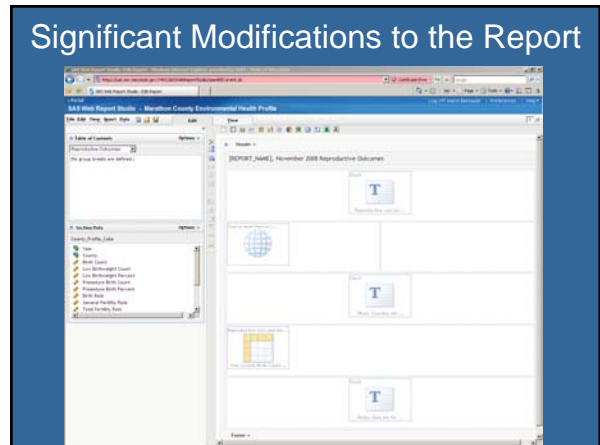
Significant Modifications to the Report

SAS Web Report Studio - Marathon County Environmental Health Profile

File Edit View Insert Data

Edit

View

Table of Contents

Options

Reproductive Outcomes

(No group breaks are defined.)

Section Data

Options

County_Profile_Table

Year

County

Birth Count

Low Birthweight Count

Low Birthweight Percent

Premature Birth Count

Premature Birth Percent

Birth Rate

General Fertility Rate

Total Fertility Rate

Header

[REPORT_NAME], November 2008 Reproductive Outcomes

T

T

T

Footer